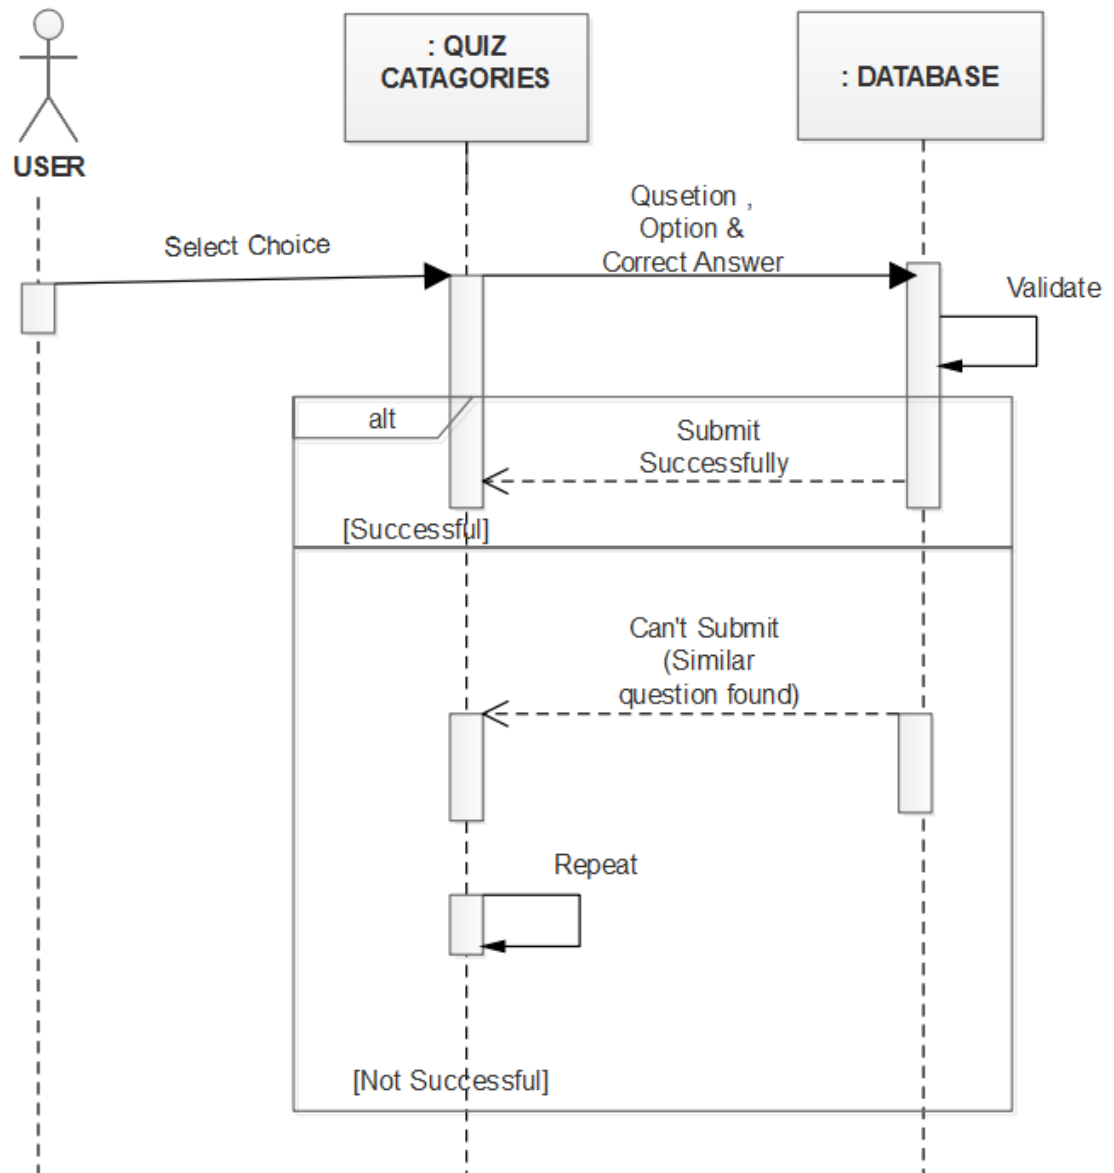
USER

: QUIZ CATAGORIES

: DATABASE

Select Choice

Qusetion , Option & Correct Answer

Validate

alt

Submit Successfully

[Successful]

Can't Submit (Similar question found)

Repeat

[Not Successful]